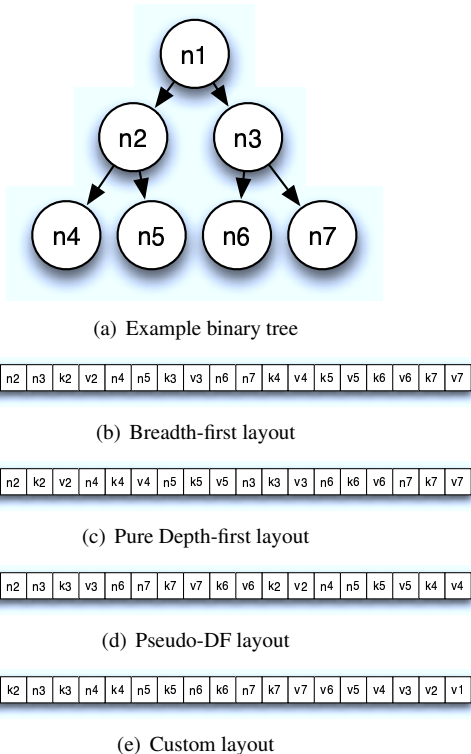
n1

n2

n3

n4

n5

n6

n7

(a) Example binary tree

| n2 | n3 | k2 | v2 | n4 | n5 | k3 | v3 | n6 | n7 | k4 | v4 | k5 | v5 | k6 | v6 | k7 | v7 |
|---|---|---|---|---|---|---|---|---|---|---|---|---|---|---|---|---|---|

(b) Breadth-first layout

| n2 | k2 | v2 | n4 | k4 | v4 | n5 | k5 | v5 | n3 | k3 | v3 | n6 | k6 | v6 | n7 | k7 | v7 |
|---|---|---|---|---|---|---|---|---|---|---|---|---|---|---|---|---|---|

(c) Pure Depth-first layout

| n2 | n3 | k3 | v3 | n6 | n7 | k7 | v7 | k6 | v6 | k2 | v2 | n4 | n5 | k5 | v5 | k4 | v4 |
|---|---|---|---|---|---|---|---|---|---|---|---|---|---|---|---|---|---|

(d) Pseudo-DF layout

| k2 | n3 | k3 | n4 | k4 | n5 | k5 | n6 | k6 | n7 | k7 | v7 | v6 | v5 | v4 | v3 | v2 | v1 |
|---|---|---|---|---|---|---|---|---|---|---|---|---|---|---|---|---|---|

(e) Custom layout